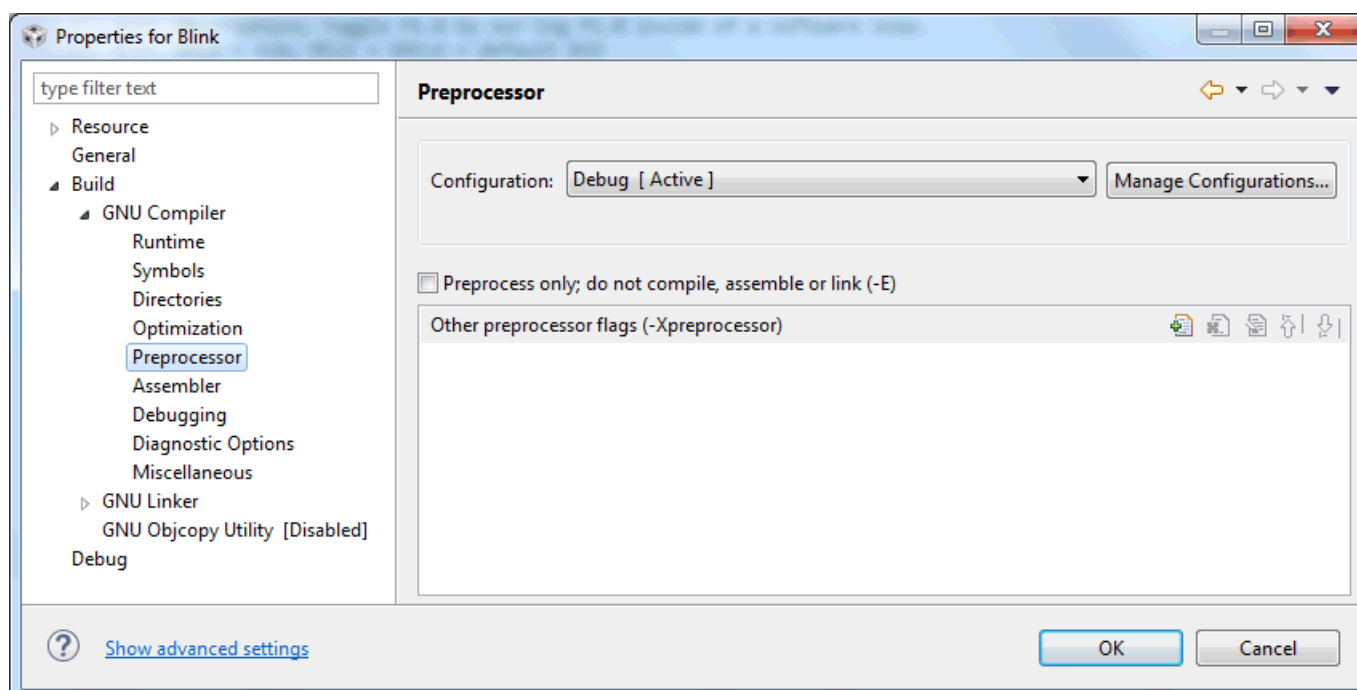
Properties for Blink

type filter text

Resource
General
Build
GNU Compiler
Runtime
Symbols
Directories
Optimization
Preprocessor
Assembler
Debugging
Diagnostic Options
Miscellaneous
GNU Linker
GNU Objcopy Utility [Disabled]
Debug

Preprocessor

Configuration: Debug [ Active ]
Manage Configurations...

Preprocess only; do not compile, assemble or link (-E)

Other preprocessor flags (-Xpreprocessor)

Show advanced settings

OK
Cancel